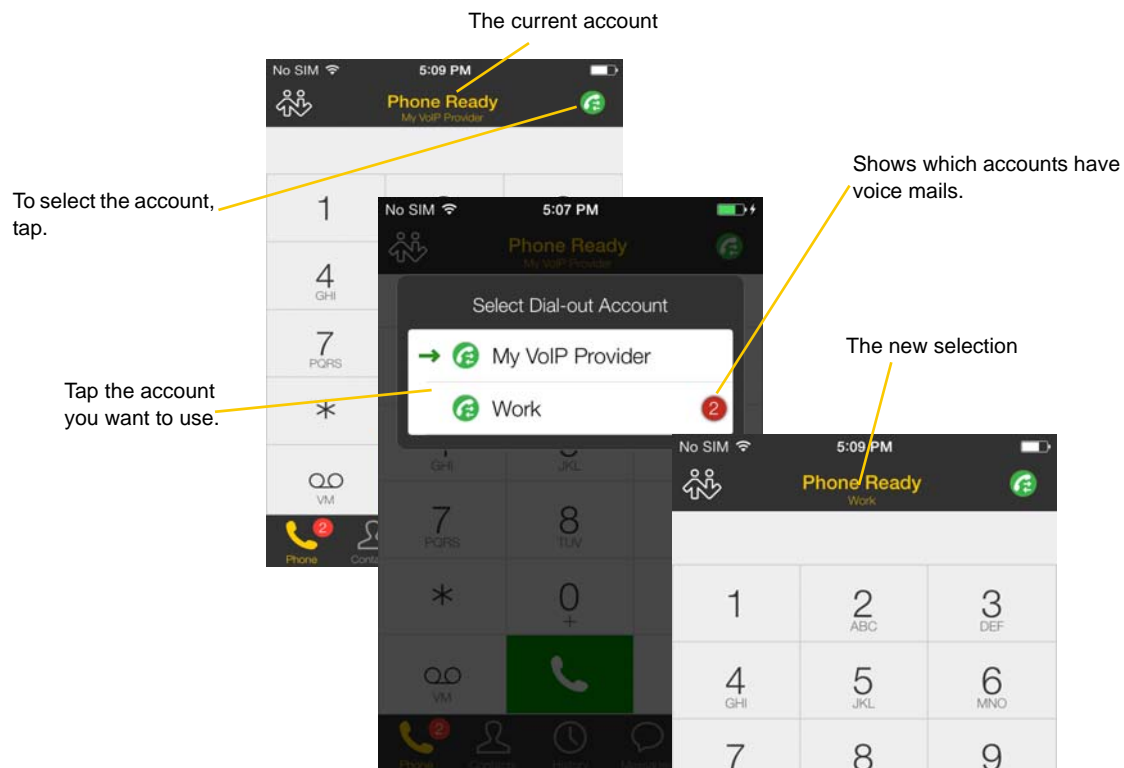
The current account

No SIM 5:09 PM
Phone Ready
My VoIP Provider

To select the account, tap.

1
4 GHI
7 PQRS
*
VM
2
Phone Conta

Shows which accounts have voice mails.

No SIM 5:07 PM
Phone Ready
My VoIP Provider

Select Dial-out Account
My VoIP Provider
Work 2

Tap the account you want to use.

GHI JKL
7 PQRS
8 TUV
*
0 +
VM
2
Phone Contacts History Messages

The new selection

No SIM 5:09 PM
Phone Ready
Work

1
2 ABC
3 DEF
4 GHI
5 JKL
6 MNO
7
8
9